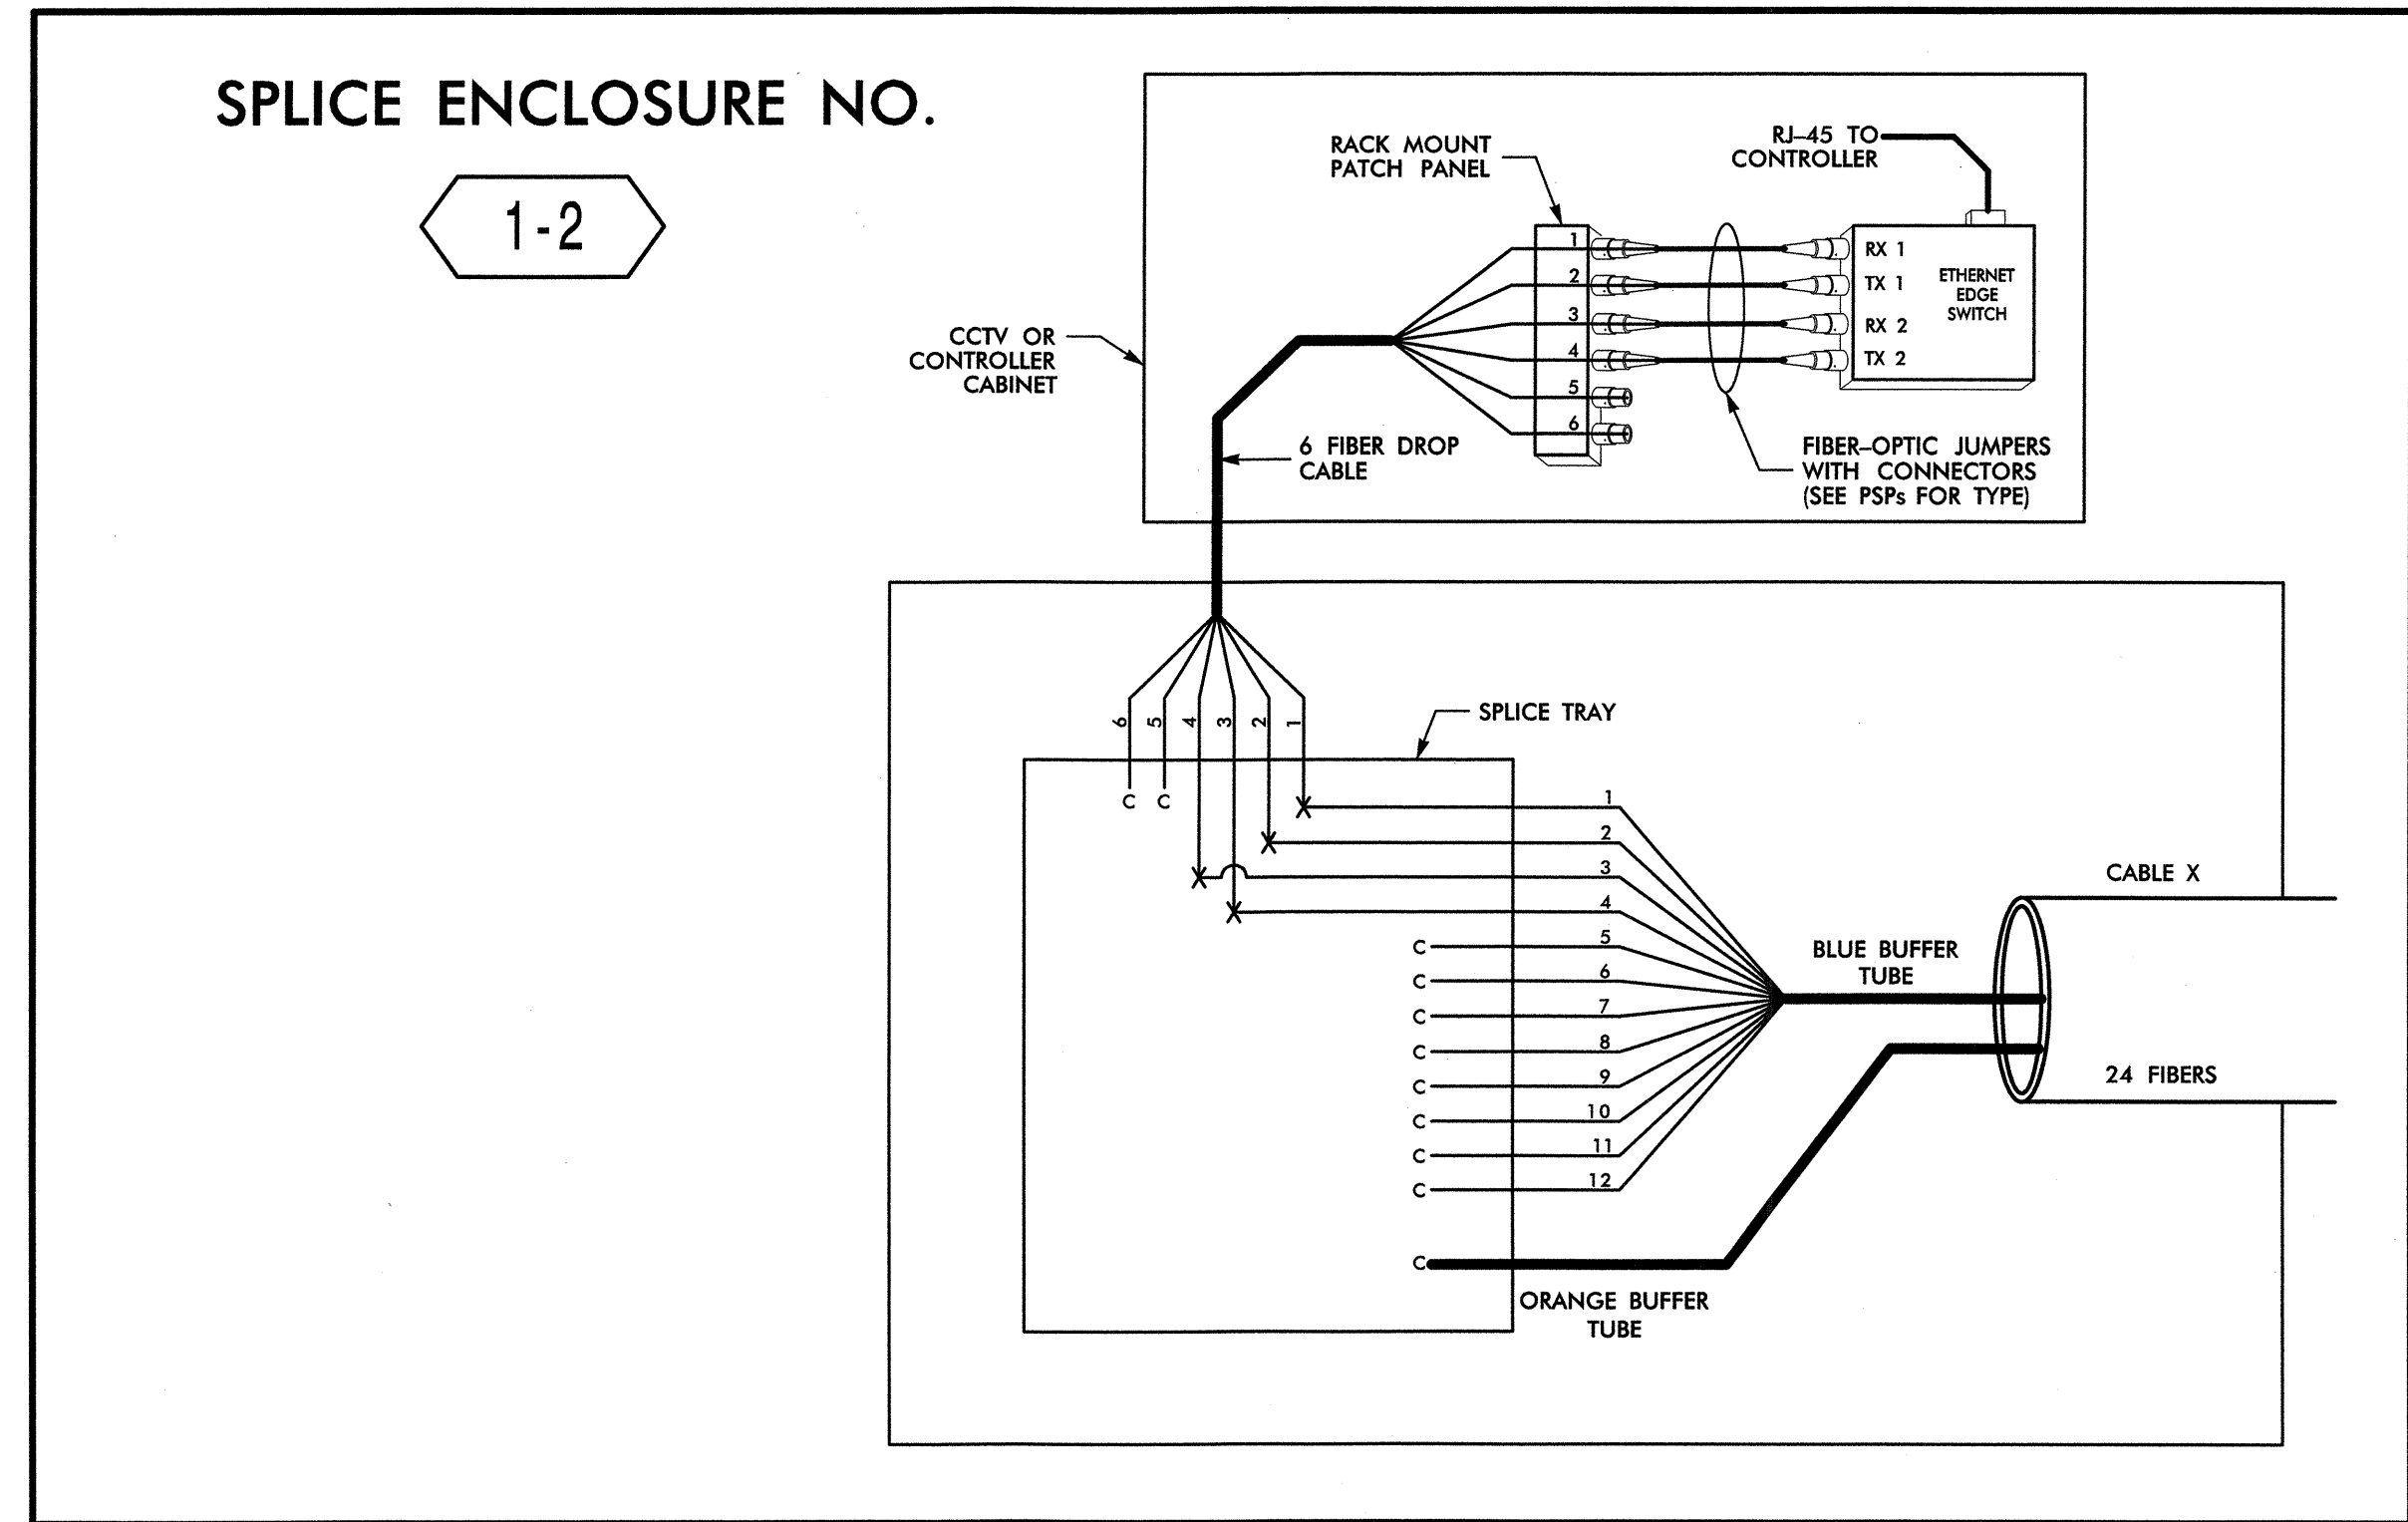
SPLICE ENCLOSURE NO.

1-2

RACK MOUNT PATCH PANEL

RJ-45 TO CONTROLLER

CCTV OR CONTROLLER CABINET

1
2
3
4
5
6

RX 1
TX 1
RX 2
TX 2

ETHERNET EDGE SWITCH

6 FIBER DROP CABLE

FIBER-OPTIC JUMPERS WITH CONNECTORS (SEE PSPs FOR TYPE)

6 5 4 3 2 1

SPLICE TRAY

C C

1
2
3
4
C 5
C 6
C 7
C 8
C 9
C 10
C 11
C 12

CABLE X

BLUE BUFFER TUBE

24 FIBERS

C

ORANGE BUFFER TUBE